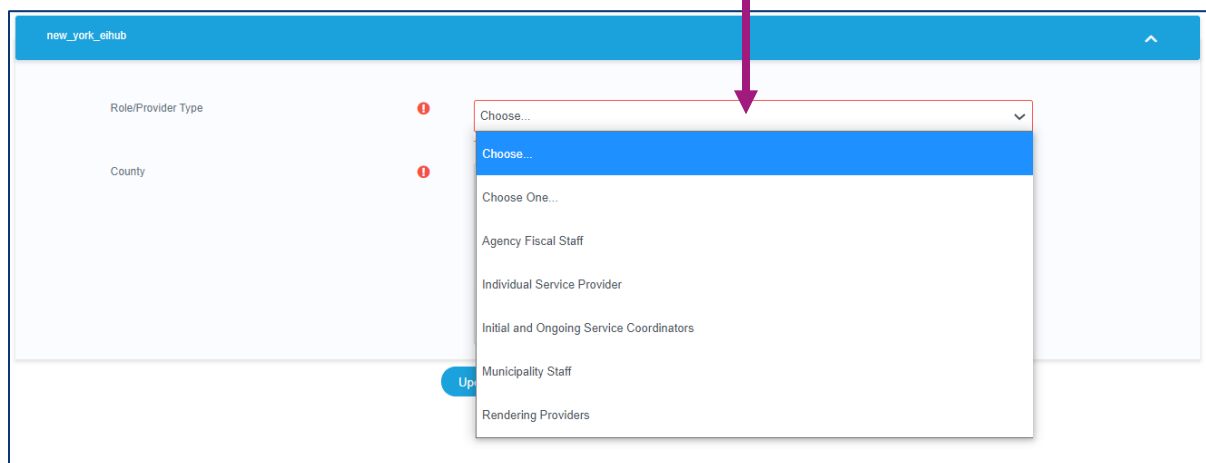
new_york_eihub

Role/Provider Type

Choose...

County

Choose...

Choose One...

Agency Fiscal Staff

Individual Service Provider

Initial and Ongoing Service Coordinators

Municipality Staff

Rendering Providers

Up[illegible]